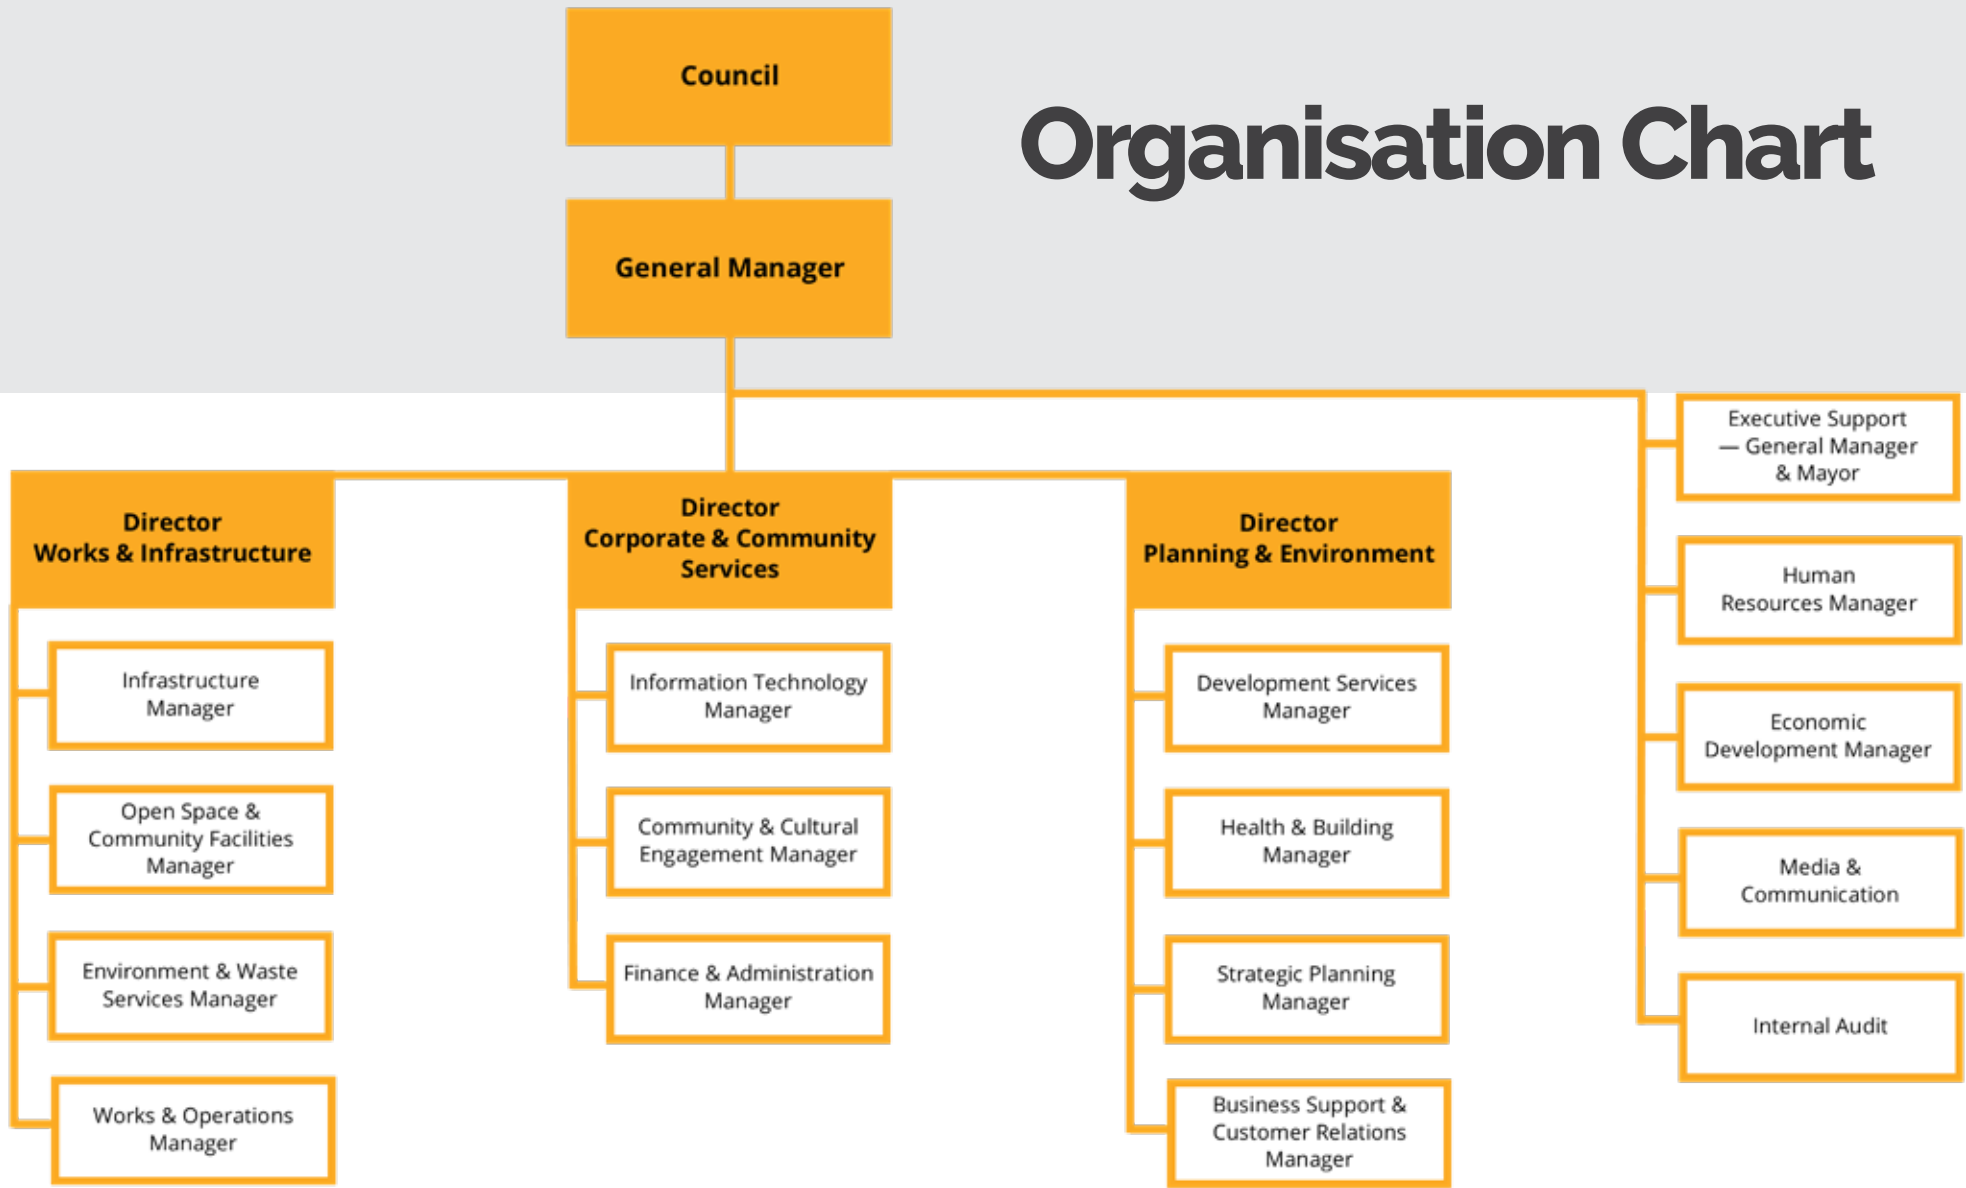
Organisation Chart

Council

General Manager

Director
Works & Infrastructure

Infrastructure Manager

Open Space & Community Facilities Manager

Environment & Waste Services Manager

Works & Operations Manager

Director
Corporate & Community Services

Information Technology Manager

Community & Cultural Engagement Manager

Finance & Administration Manager

Director
Planning & Environment

Development Services Manager

Health & Building Manager

Strategic Planning Manager

Business Support & Customer Relations Manager

Executive Support — General Manager & Mayor

Human Resources Manager

Economic Development Manager

Media & Communication

Internal Audit